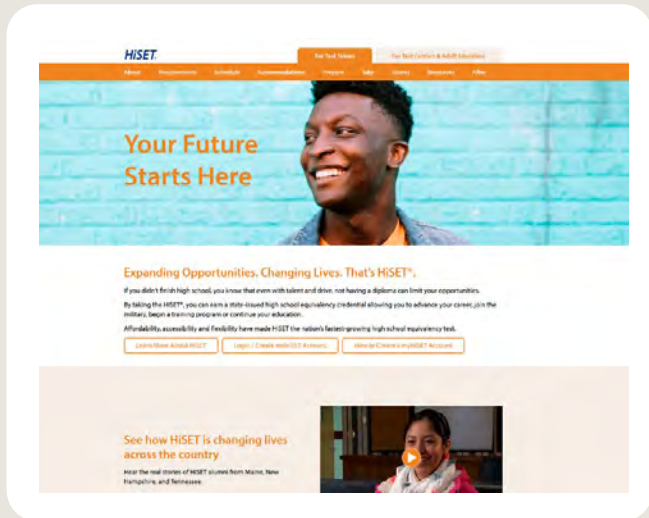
HiSET

For Test Takers

For Test Centers & Adult Educators

About Requirements Schedule Accommodations Prepare Take Scores Resources FAQs

Your Future Starts Here

Expanding Opportunities. Changing Lives. That's HiSET®.

If you didn't finish high school, you know that even with talent and drive, not having a diploma can limit your opportunities.

By taking the HiSET®, you can earn a state-issued high school equivalency credential allowing you to advance your career, join the military, begin a training program or continue your education.

Affordability, accessibility and flexibility have made HiSET the nation's fastest-growing high school equivalency test.

Learn More About HiSET

Login / Create myHiSET Account

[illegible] myHiSET Account

See how HiSET is changing lives across the country

Hear the real stories of HiSET alumni from Maine, New Hampshire, and Tennessee.